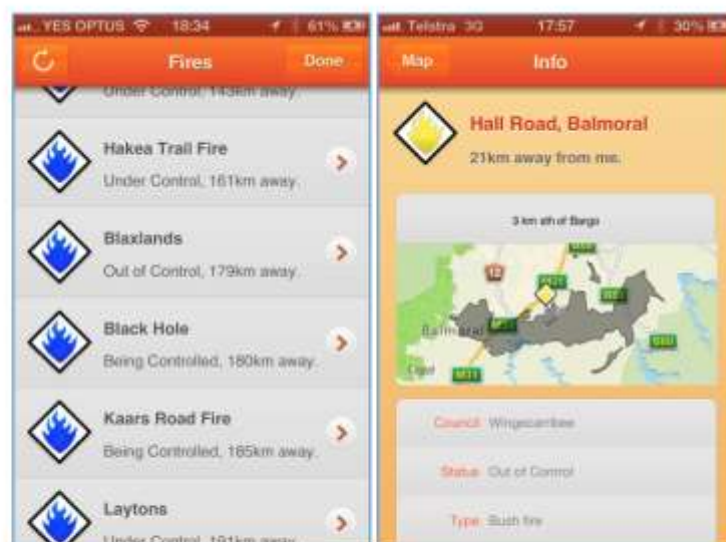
YES OPTUS 18:34 61%

Fires

Done

Under Control, 143km away.

Hakea Trail Fire

Under Control, 161km away.

Blaxlands

Out of Control, 179km away.

Black Hole

Being Controlled, 180km away.

Kaars Road Fire

Being Controlled, 185km away.

Laytons

Under Control, 191km away.

Telstra 3G 17:57 30%

Map

Info

Hall Road, Balmoral

21km away from me.

3 km sth of Bargo

Balmoral

M31

Council Wingecarribee

Status Out of Control

Type Bush fire